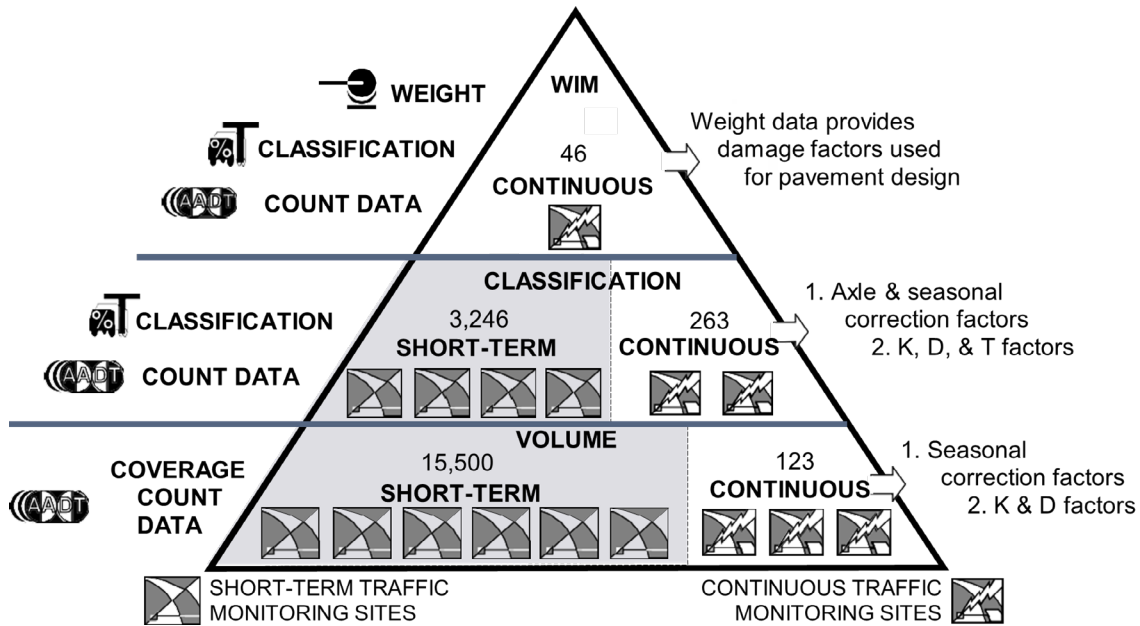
WEIGHT

CLASSIFICATION

AADT COUNT DATA

WIM

46

CONTINUOUS

Weight data provides damage factors used for pavement design

CLASSIFICATION

CLASSIFICATION

AADT COUNT DATA

3,246

SHORT-TERM

263

CONTINUOUS

1. Axle & seasonal correction factors
2. K, D, & T factors

VOLUME

AADT COVERAGE COUNT DATA

15,500

SHORT-TERM

123

CONTINUOUS

1. Seasonal correction factors
2. K & D factors

SHORT-TERM TRAFFIC MONITORING SITES

CONTINUOUS TRAFFIC MONITORING SITES